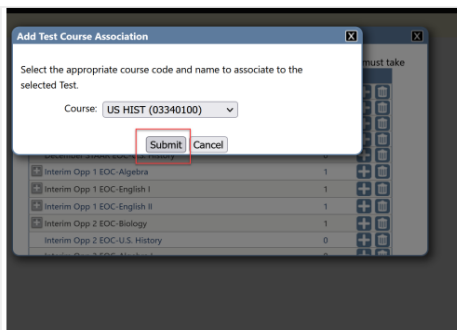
Add Test Course Association

Select the appropriate course code and name to associate to the selected Test.

Course: US HIST (03340100)

Submit Cancel

must take

December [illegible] History 0

Interim Opp 1 EOC-Algebra 1

Interim Opp 1 EOC-English I 1

Interim Opp 1 EOC-English II 1

Interim Opp 2 EOC-Biology 1

Interim Opp 2 EOC-U.S. History 0

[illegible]